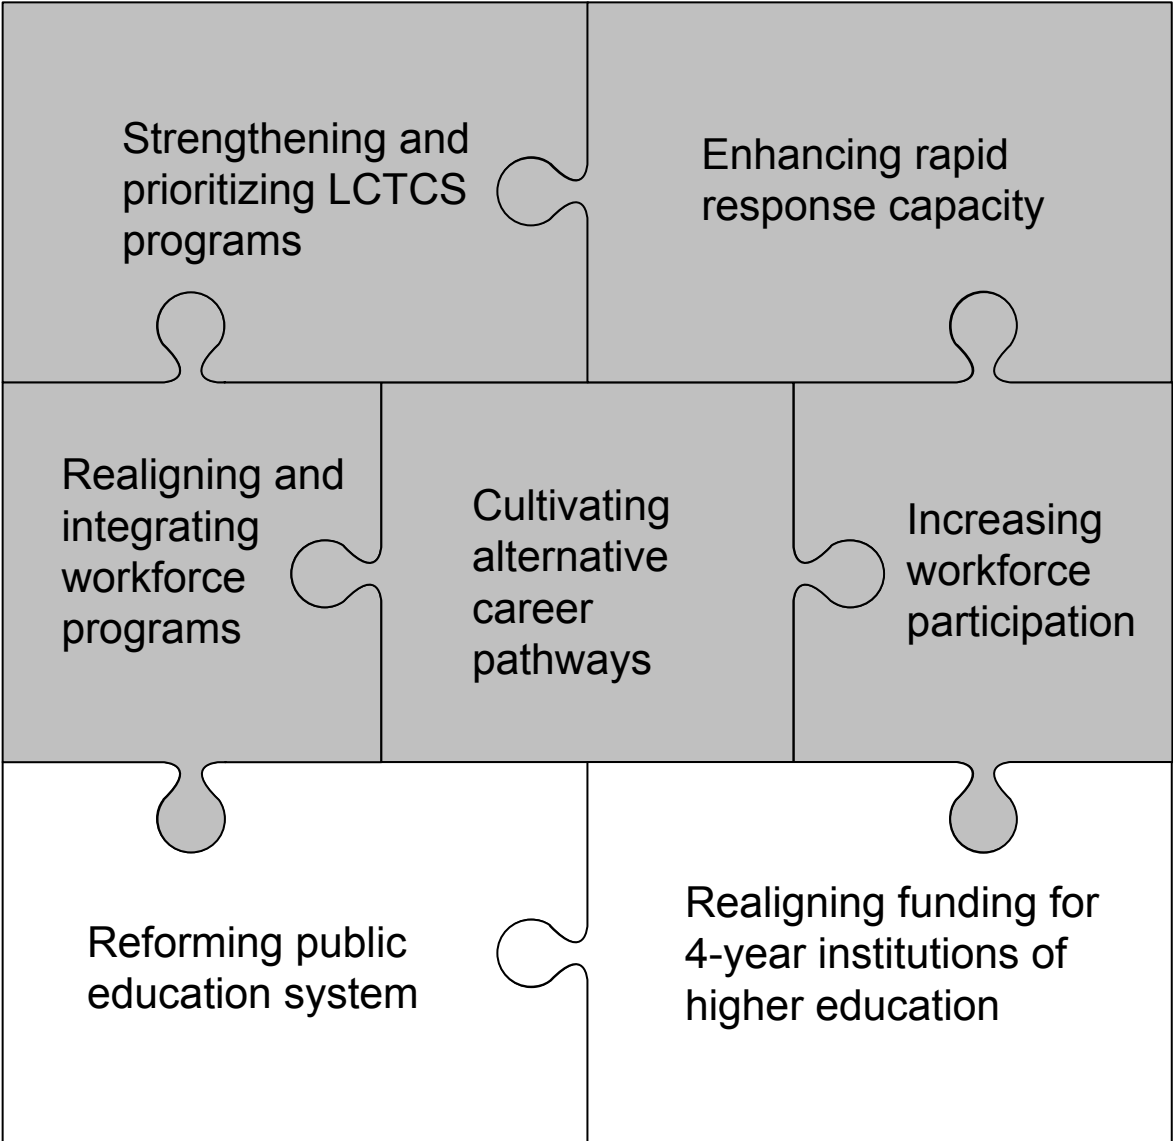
Strengthening and prioritizing LCTCS programs

Enhancing rapid response capacity

Realigning and integrating workforce programs

Cultivating alternative career pathways

Increasing workforce participation

Reforming public education system

Realigning funding for 4-year institutions of higher education